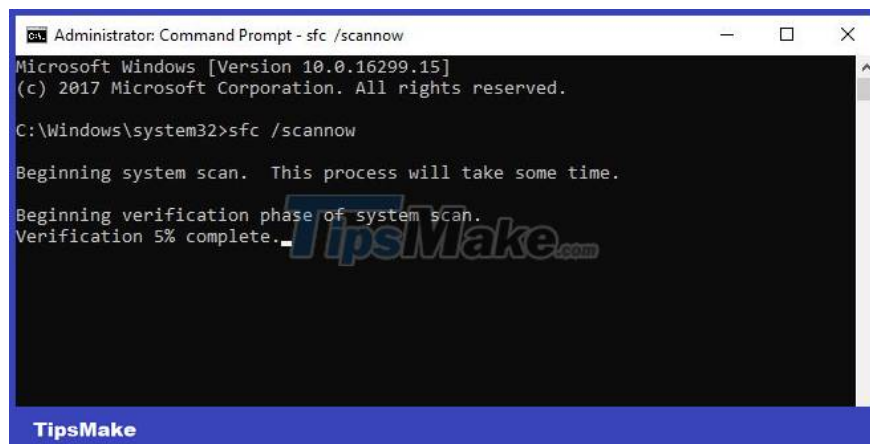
Administrator: Command Prompt - sfc /scannow

Microsoft Windows [Version 10.0.16299.15]
(c) 2017 Microsoft Corporation. All rights reserved.

C:\Windows\system32>sfc /scannow

Beginning system scan. This process will take some time.

Beginning verification phase of system scan.
Verification 5% complete.

TipsMake.com

TipsMake